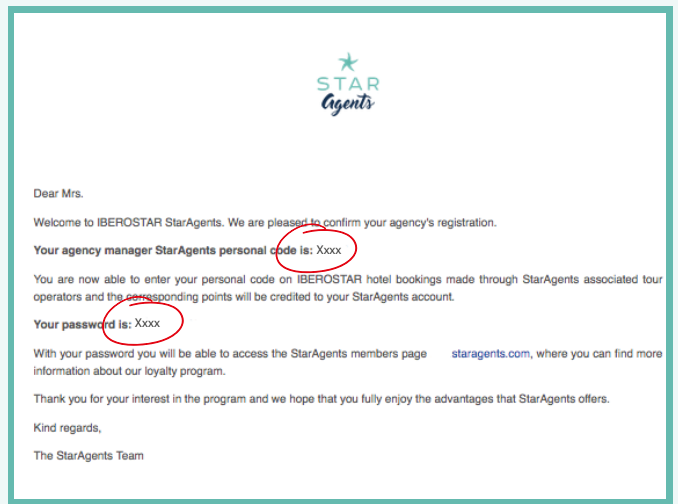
STAR
Agents

Dear Mrs.

Welcome to IBEROSTAR StarAgents. We are pleased to confirm your agency's registration.

**Your agency manager StarAgents personal code is:** Xxxx

You are now able to enter your personal code on IBEROSTAR hotel bookings made through StarAgents associated tour operators and the corresponding points will be credited to your StarAgents account.

**Your password is:** Xxxx

With your password you will be able to access the StarAgents members page staragents.com, where you can find more information about our loyalty program.

Thank you for your interest in the program and we hope that you fully enjoy the advantages that StarAgents offers.

Kind regards,

The StarAgents Team